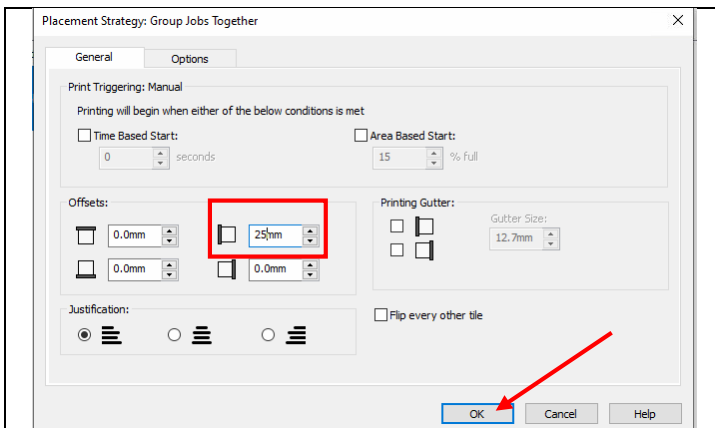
Placement Strategy: Group Jobs Together

General

Options

Print Triggering: Manual

Printing will begin when either of the below conditions is met

Time Based Start:

0

seconds

Area Based Start:

15

% full

Offsets:

0.0mm

25mm

0.0mm

0.0mm

Printing Gutter:

Gutter Size:

12.7mm

Justification:

Flip every other tile

OK

Cancel

Help